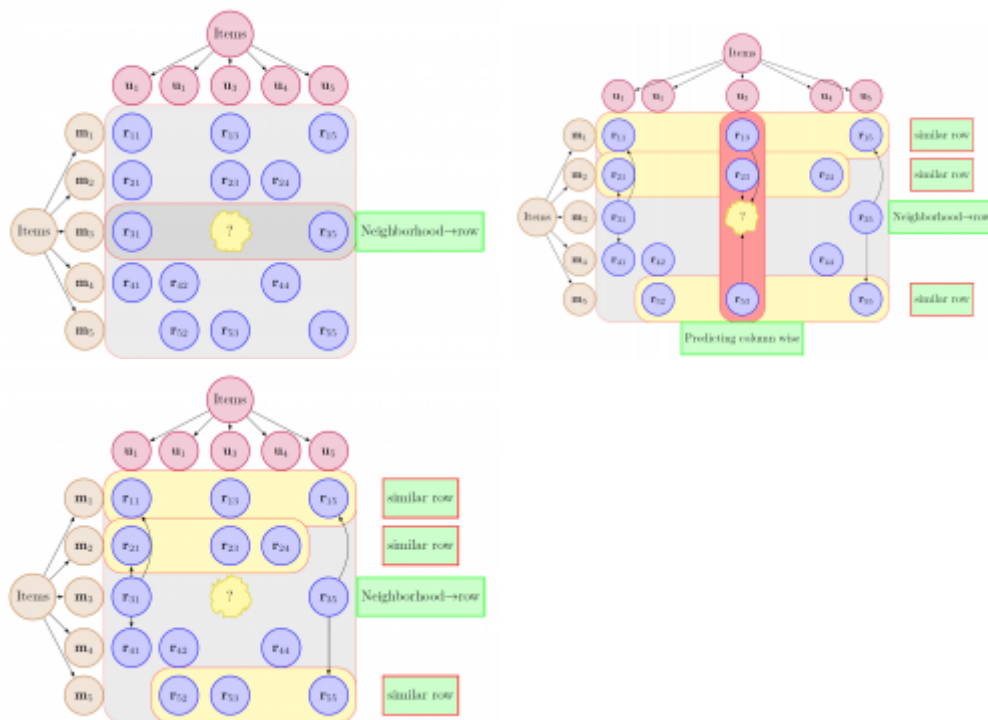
Items

$u_1$ $u_1$ $u_3$ $u_4$ $u_5$

Items

$m_1$ $m_2$ $m_3$ $m_4$ $m_5$

$r_{11}$ $r_{13}$ $r_{15}$

$r_{21}$ $r_{23}$ $r_{24}$

$r_{31}$ ? $r_{35}$

Neighborhood→row

$r_{41}$ $r_{42}$ $r_{44}$

$r_{52}$ $r_{53}$ $r_{55}$

Items

$u_1$ $u_1$ $u_3$ $u_4$ $u_5$

Items

$m_1$ $m_2$ $m_3$ $m_4$ $m_5$

$r_{11}$ $r_{13}$ $r_{15}$

similar row

$r_{21}$ $r_{23}$ $r_{24}$

similar row

$r_{31}$ ? $r_{35}$

Neighborhood→row

$r_{41}$ $r_{42}$ $r_{44}$

$r_{52}$ $r_{53}$ $r_{55}$

similar row

Predicting column wise

Items

$u_1$ $u_1$ $u_3$ $u_4$ $u_5$

Items

$m_1$ $m_2$ $m_3$ $m_4$ $m_5$

$r_{11}$ $r_{13}$ $r_{15}$

similar row

$r_{21}$ $r_{23}$ $r_{24}$

similar row

$r_{31}$ ? $r_{35}$

Neighborhood→row

$r_{41}$ $r_{42}$ $r_{44}$

$r_{52}$ $r_{53}$ $r_{55}$

similar row